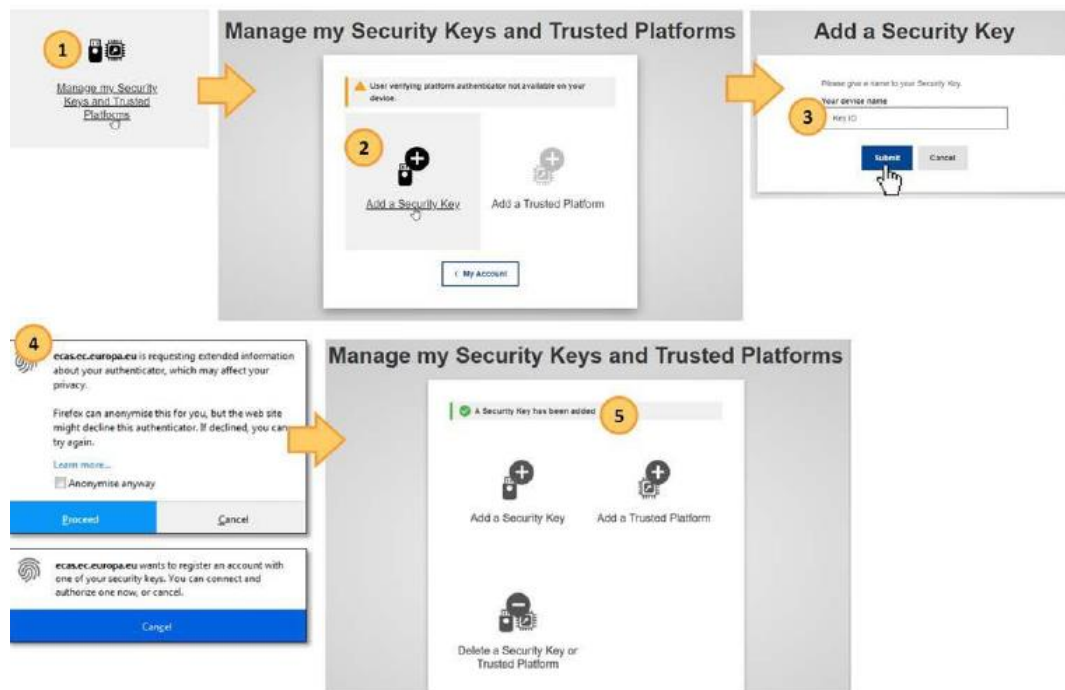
1

Manage my Security Keys and Trusted Platforms

Manage my Security Keys and Trusted Platforms

User verifying platform authenticator not available on your device.

2

Add a Security Key

Add a Trusted Platform

‹ My Account

Add a Security Key

Please give a name to your Security Key.

Your device name

3

Key ID

Submit

Cancel

4

ecas.ec.europa.eu is requesting extended information about your authenticator, which may affect your privacy.

Firefox can anonymise this for you, but the web site might decline this authenticator. If declined, you can try again.

Learn more...

Anonymise anyway

Proceed

Cancel

ecas.ec.europa.eu wants to register an account with one of your security keys. You can connect and authorize one now, or cancel.

Cancel

Manage my Security Keys and Trusted Platforms

A Security Key has been added

5

Add a Security Key

Add a Trusted Platform

Delete a Security Key or Trusted Platform